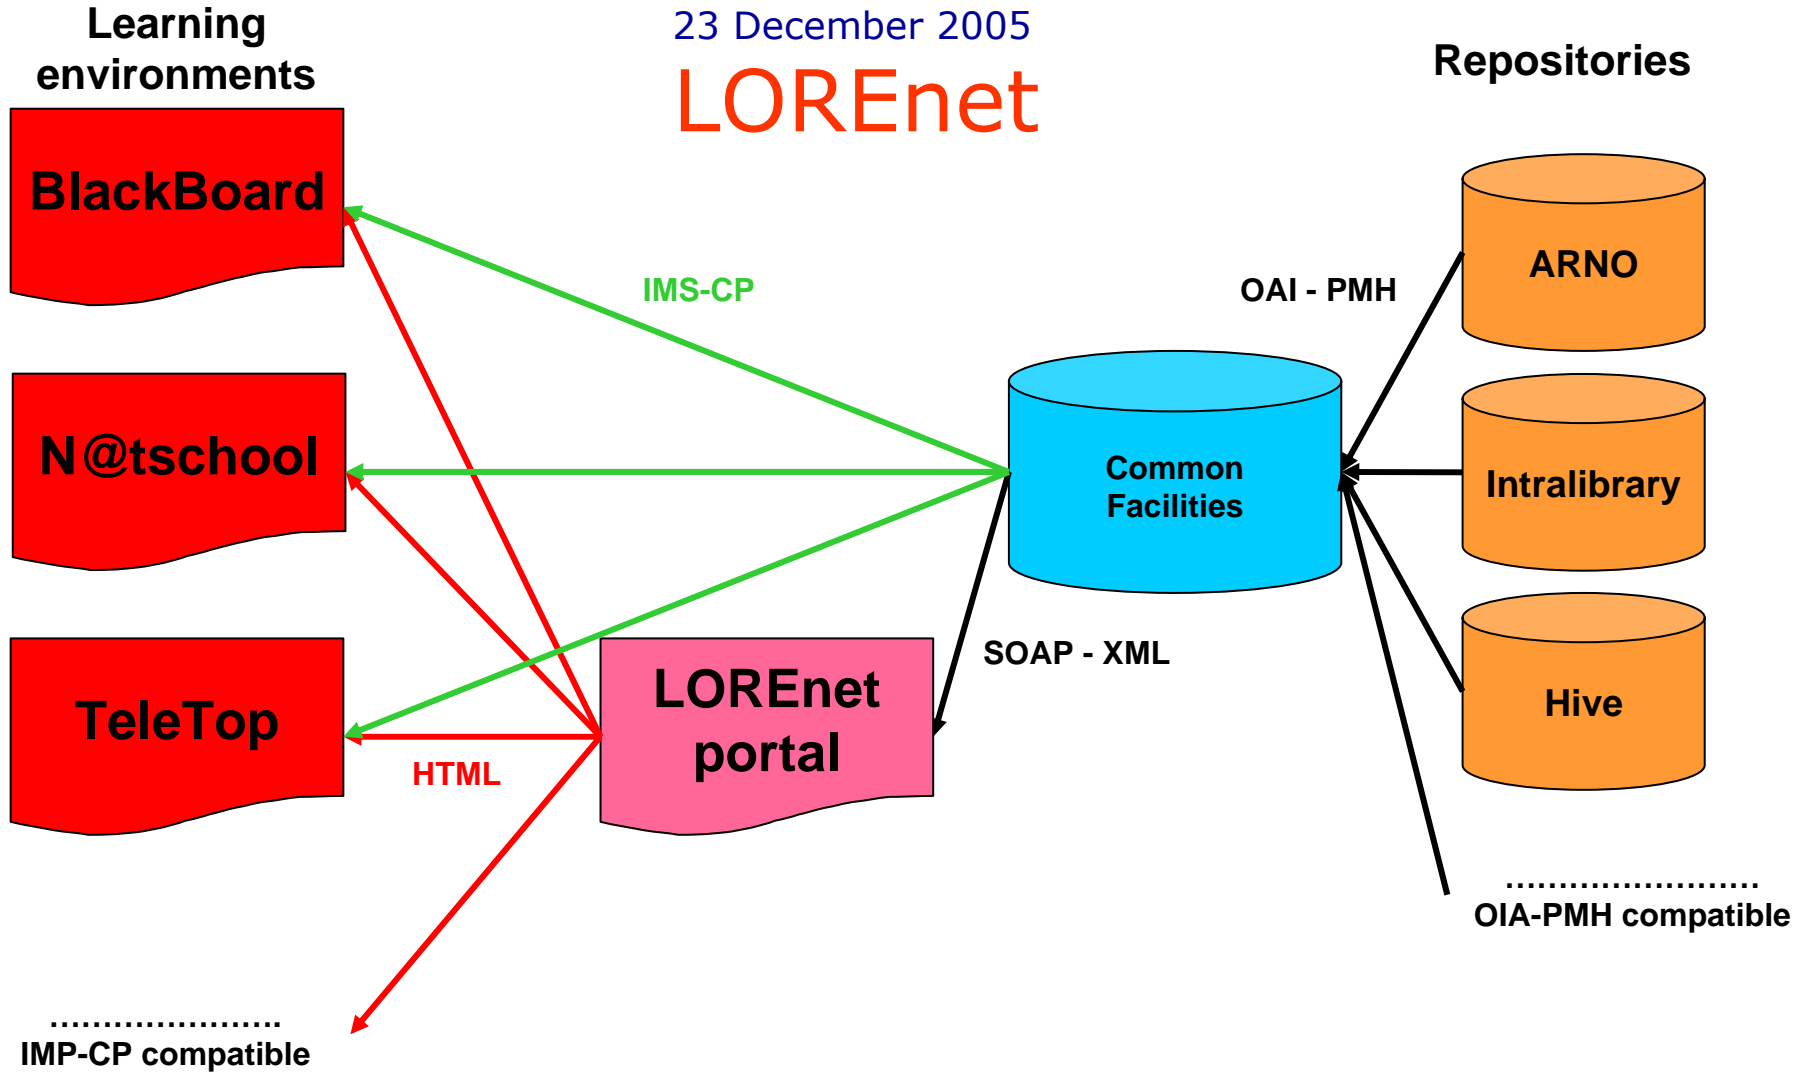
Learning environments

23 December 2005

LOREnet

Repositories

BlackBoard

N@tschool

TeleTop

IMS-CP

OAI - PMH

ARNO

Intralibrary

Hive

Common Facilities

SOAP - XML

LOREnet portal

HTML

……………………
IMP-CP compatible

……………………
OIA-PMH compatible